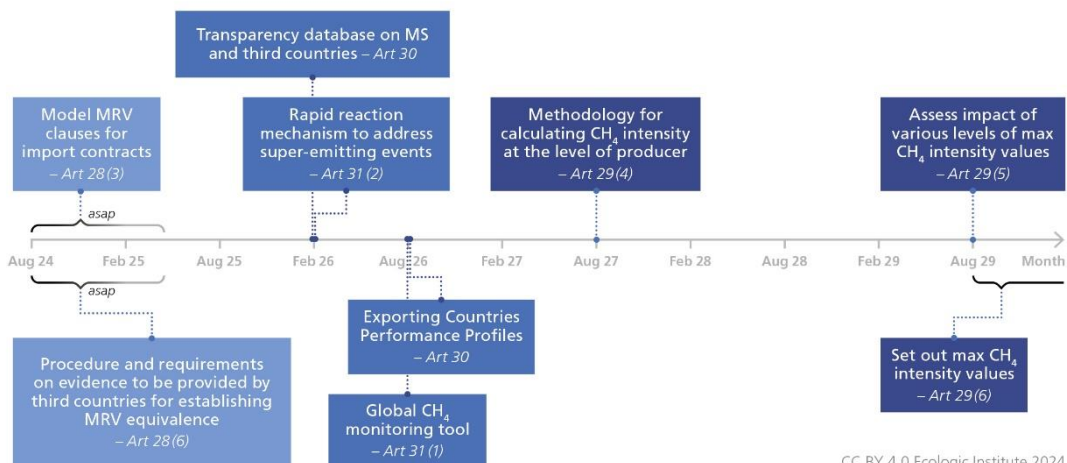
Transparency database on MS and third countries – Art 30

Model MRV clauses for import contracts – Art 28(3)

Rapid reaction mechanism to address super-emitting events – Art 31(2)

Methodology for calculating $CH_4$ intensity at the level of producer – Art 29(4)

Assess impact of various levels of max $CH_4$ intensity values – Art 29(5)

asap

Aug 24 Feb 25 Aug 25 Feb 26 Aug 26 Feb 27 Aug 27 Feb 28 Aug 28 Feb 29 Aug 29 Month

asap

Procedure and requirements on evidence to be provided by third countries for establishing MRV equivalence – Art 28(6)

Exporting Countries Performance Profiles – Art 30

Global $CH_4$ monitoring tool – Art 31(1)

Set out max $CH_4$ intensity values – Art 29(6)

CC BY 4.0 Ecologic Institute 2024